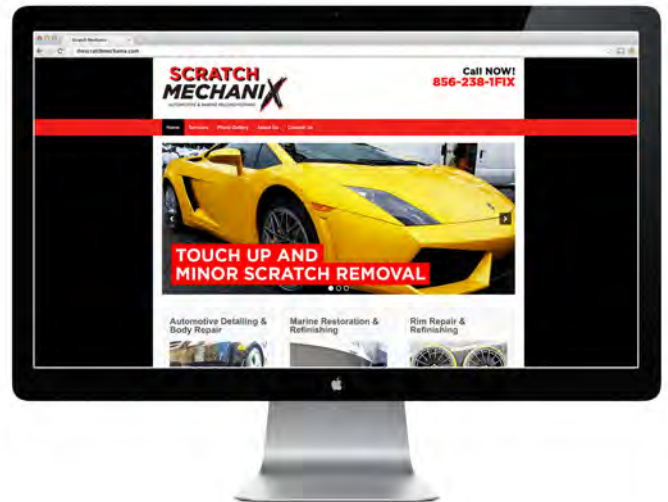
Scratch Mechanix
thescratchmechanix.com

SCRATCH
MECHANIX
AUTOMOTIVE & MARINE REFINISHING

Call NOW!
856-238-1FIX

Home Services Photo Gallery About Us Contact Us

TOUCH UP AND
MINOR SCRATCH REMOVAL

Automotive Detailing & Body Repair

Marine Restoration & Refinishing

Rim Repair & Refinishing